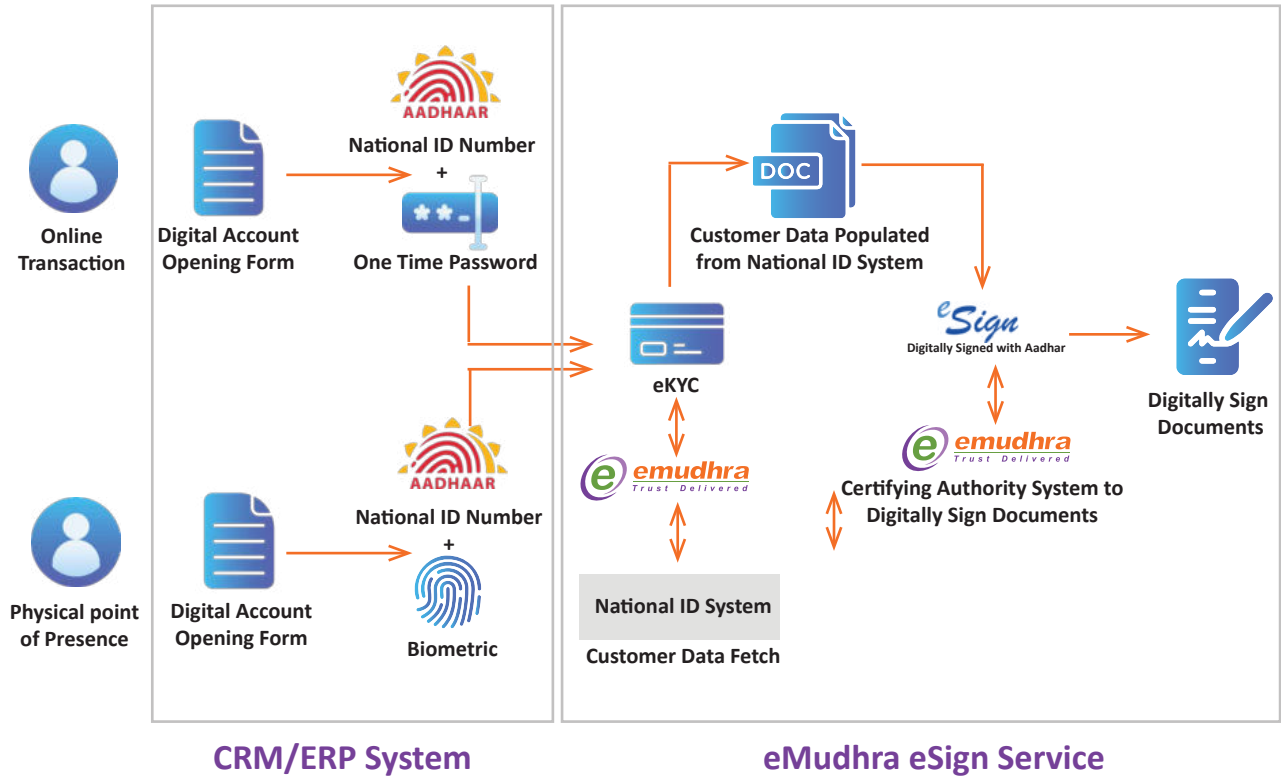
Online Transaction

Digital Account Opening Form

AADHAAR

National ID Number
+

**\_

One Time Password

Physical point of Presence

Digital Account Opening Form

AADHAAR

National ID Number
+

Biometric

CRM/ERP System

DOC

Customer Data Populated from National ID System

eKYC

e emudhra Trust Delivered

National ID System

Customer Data Fetch

eSign
Digitally Signed with Aadhar

e emudhra Trust Delivered

Certifying Authority System to Digitally Sign Documents

Digitally Sign Documents

eMudhra eSign Service